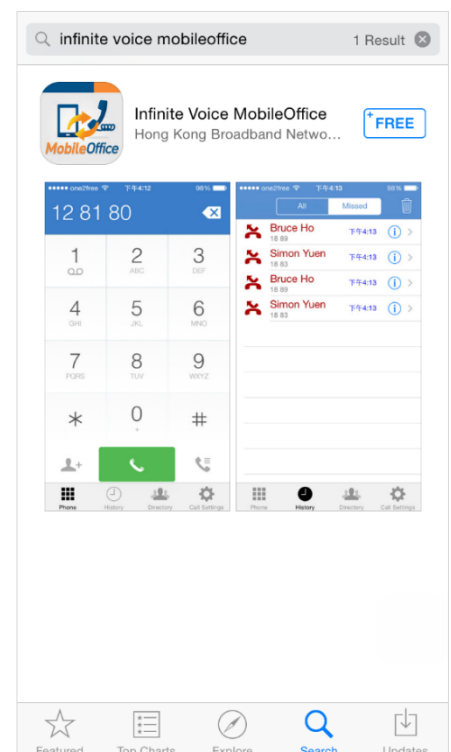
infinite voice mobileoffice 1 Result

MobileOffice

Infinite Voice MobileOffice
Hong Kong Broadband Netwo...

FREE

one2free 下午4:12 98%
12 81 80

1
2 ABC
3 DEF
4 GHI
5 JKL
6 MNO
7 PQRS
8 TUV
9 WXYZ
*
0 +
#

Phone History Directory Call Settings

one2free 下午4:13 98%
All Missed

Bruce Ho 18 89 下午4:13
Simon Yuen 18 83 下午4:13
Bruce Ho 18 89 下午4:13
Simon Yuen 18 83 下午4:13

Phone History Directory Call Settings

Featured Top Charts Explore Search Updates